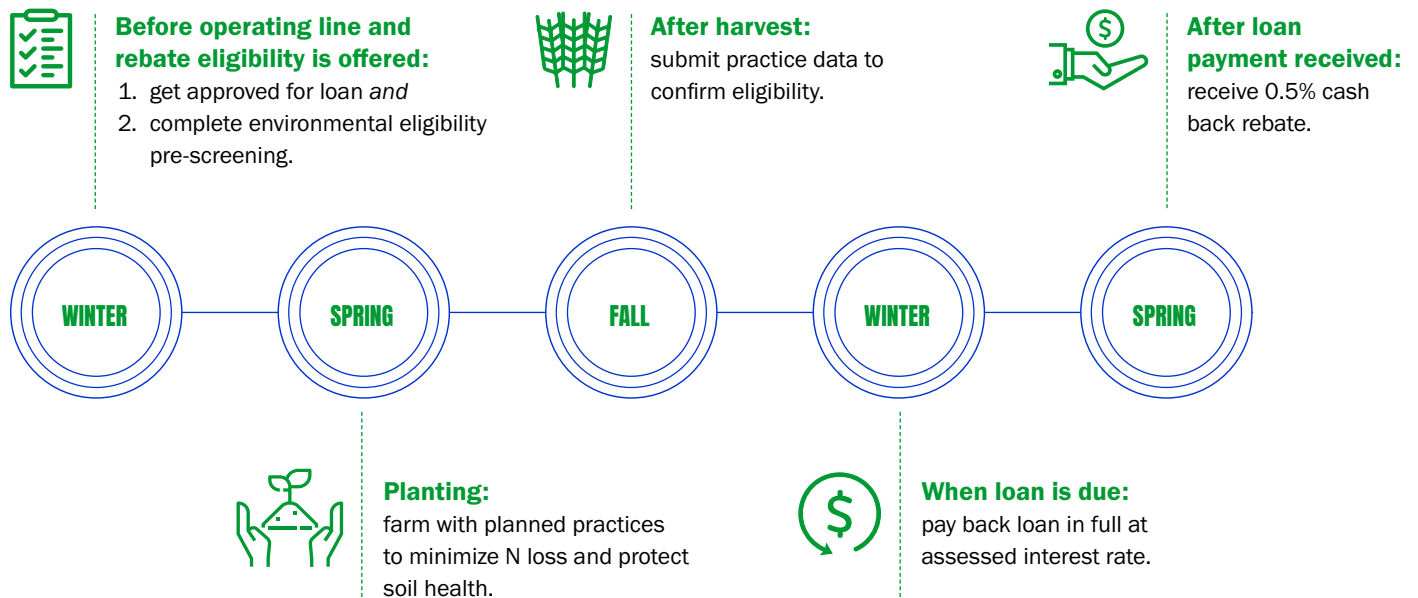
Before operating line and rebate eligibility is offered:
1. get approved for loan *and*
2. complete environmental eligibility pre-screening.

After harvest:
submit practice data to confirm eligibility.

After loan payment received:
receive 0.5% cash back rebate.

WINTER

SPRING

FALL

WINTER

SPRING

Planting:
farm with planned practices to minimize N loss and protect soil health.

When loan is due:
pay back loan in full at assessed interest rate.